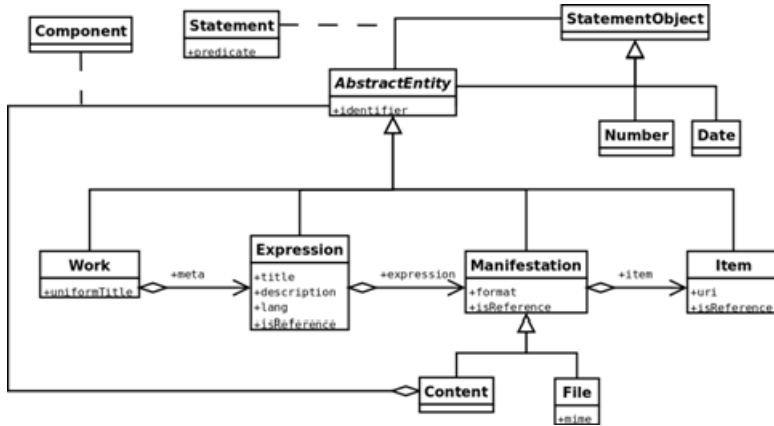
Component

Statement
+predicate

StatementObject

AbstractEntity
+identifier

Number

Date

Work
+uniformTitle

+meta

Expression
+title
+description
+lang
+isReference

+expression

Manifestation
+format
+isReference

+item

Item
+uri
+isReference

Content

File
+mime